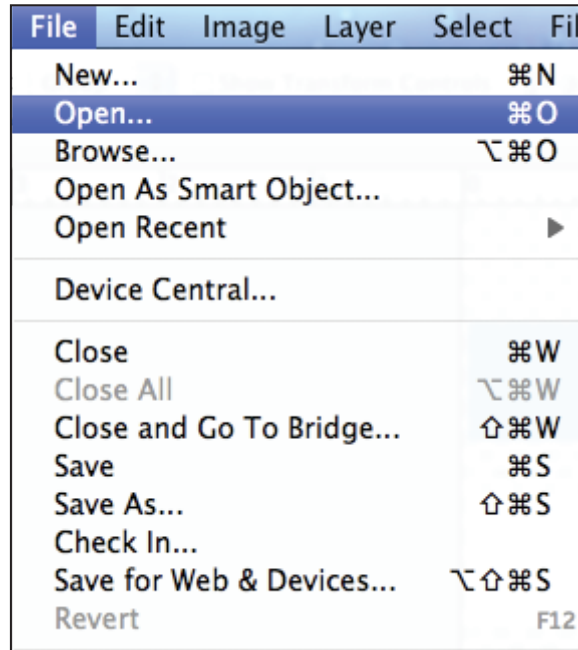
File Edit Image Layer Select Fil

New... ⌘N
Open... ⌘O
Browse... ⌥⌘O
Open As Smart Object...
Open Recent ▶

Device Central...

Close ⌘W
Close All ⌥⌘W
Close and Go To Bridge... ⇧⌘W
Save ⌘S
Save As... ⇧⌘S
Check In...
Save for Web & Devices... ⌥⇧⌘S
Revert F12